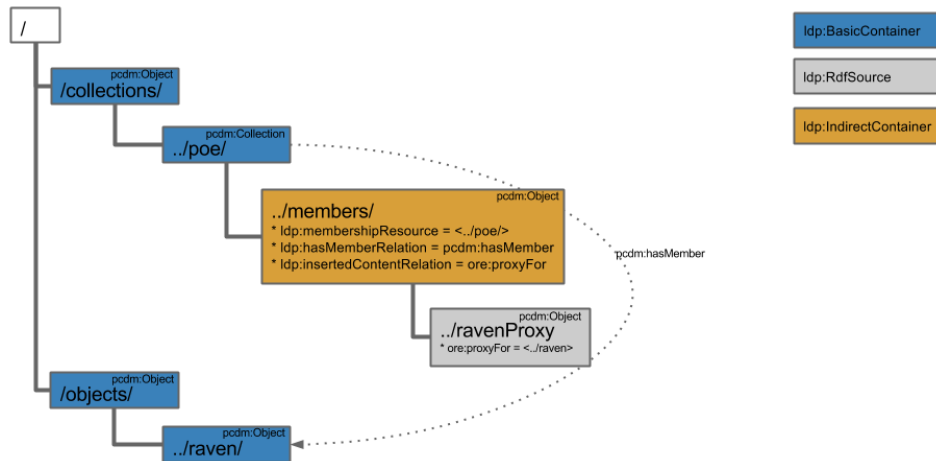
/

pcdm:Object
/collections/

pcdm:Collection
../poe/

pcdm:Object
../members/
* ldp:membershipResource = <../poe/>
* ldp:hasMemberRelation = pcdm:hasMember
* ldp:insertedContentRelation = ore:proxyFor

pcdm:hasMember

pcdm:Object
../ravenProxy
* ore:proxyFor = <../raven>

pcdm:Object
/objects/

pcdm:Object
../raven/

ldp:BasicContainer

ldp:RdfSource

ldp:IndirectContainer